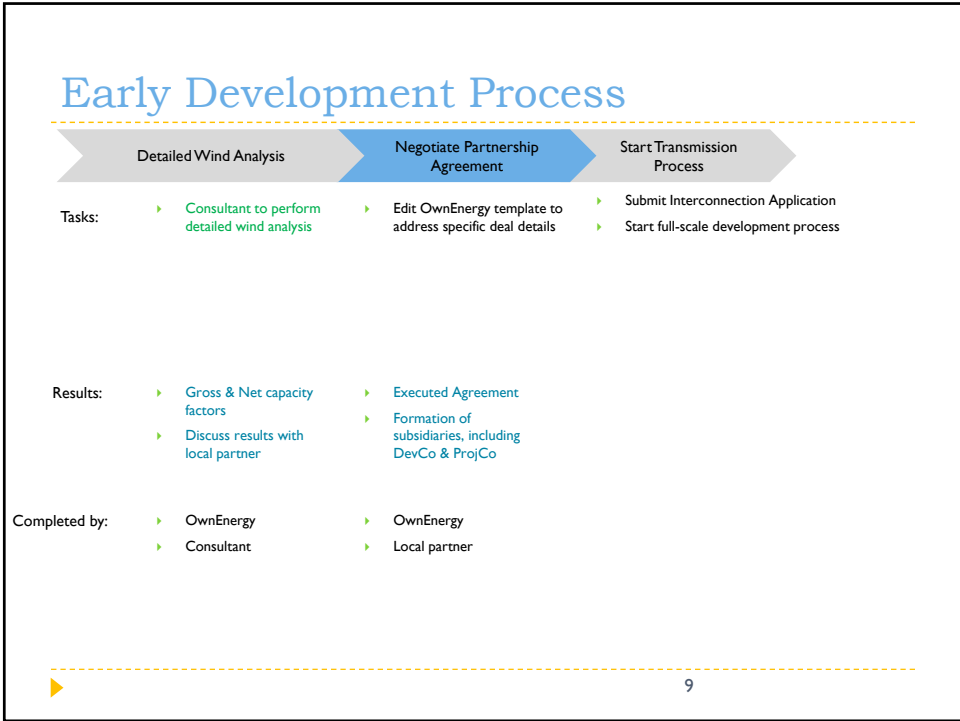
Early Development Process

Detailed Wind Analysis

Negotiate Partnership Agreement

Start Transmission Process

Tasks:

Consultant to perform detailed wind analysis

Edit OwnEnergy template to address specific deal details

Submit Interconnection Application

Start full-scale development process

Results:

Gross & Net capacity factors

Discuss results with local partner

Executed Agreement

Formation of subsidiaries, including DevCo & ProjCo

Completed by:

OwnEnergy

Consultant

OwnEnergy

Local partner

9